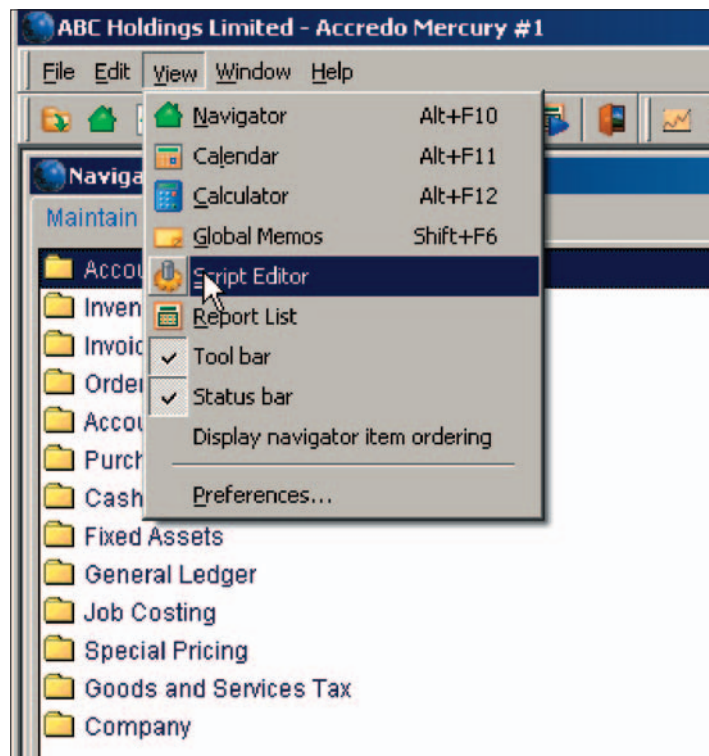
ABC Holdings Limited - Accredo Mercury #1

File Edit View Window Help

Naviga

Maintain

Accou
Inven
Invoic
Orde
Accou
Purch
Cash
Fixed Assets
General Ledger
Job Costing
Special Pricing
Goods and Services Tax
Company

Navigator Alt+F10
Calendar Alt+F11
Calculator Alt+F12
Global Memos Shift+F6
Script Editor
Report List
✓ Tool bar
✓ Status bar
Display navigator item ordering
Preferences...